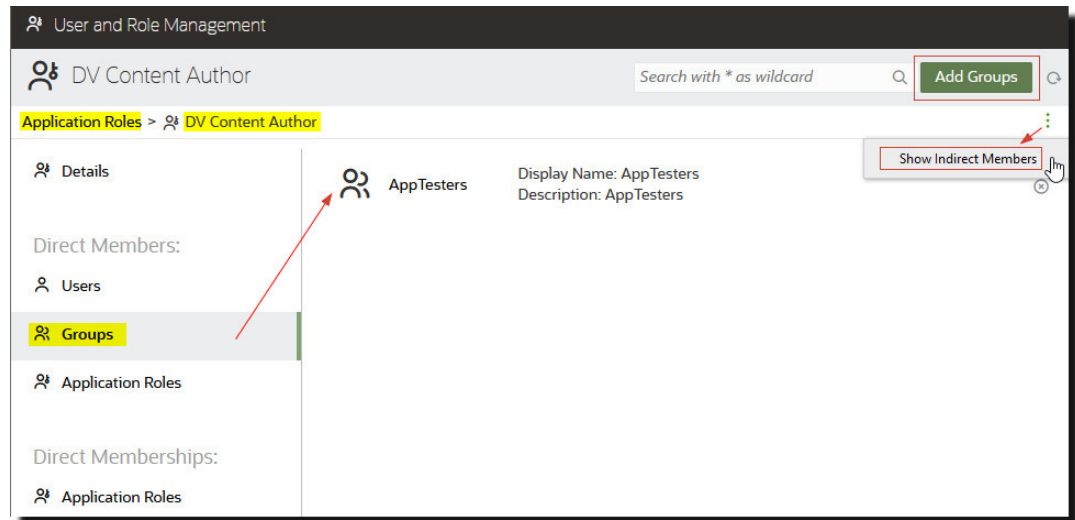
User and Role Management

DV Content Author

Search with * as wildcard

Add Groups

Application Roles > DV Content Author

Show Indirect Members

Details

Direct Members:

Users

Groups

Application Roles

Direct Memberships:

Application Roles

AppTesters

Display Name: AppTesters
Description: AppTesters